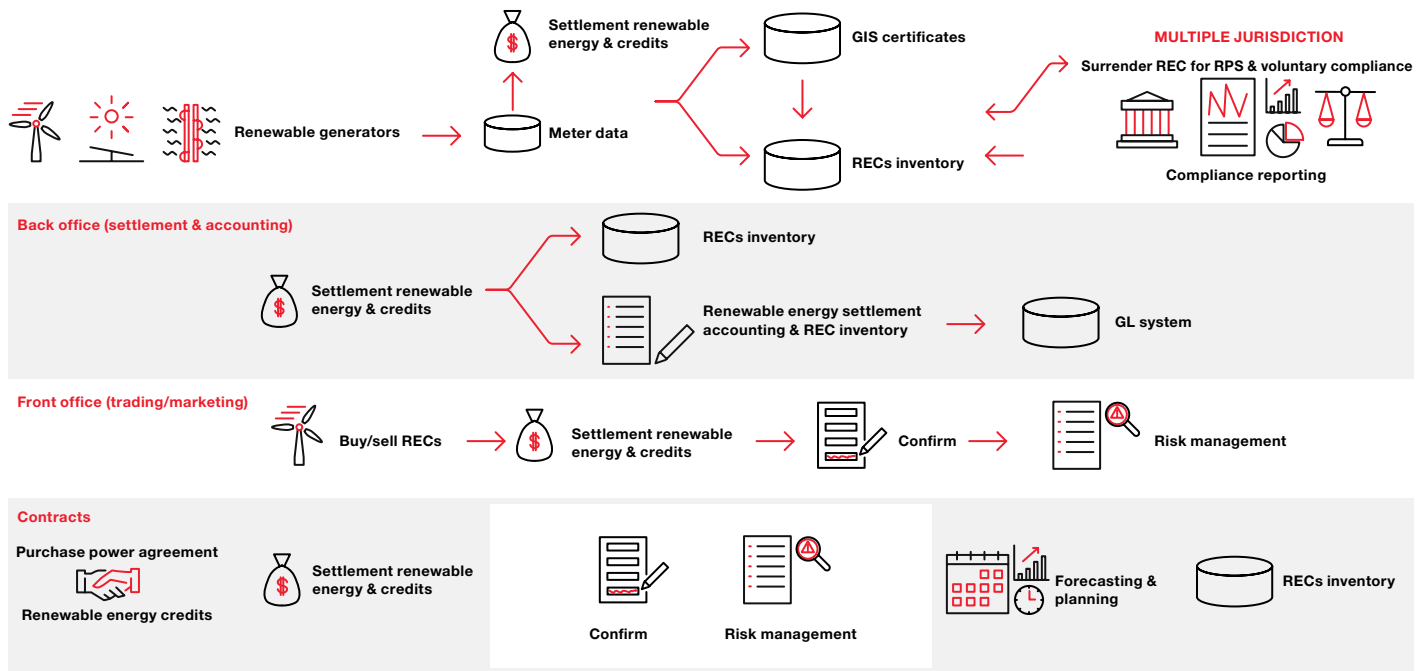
Settlement renewable energy & credits

GIS certificates

MULTIPLE JURISDICTION

Surrender REC for RPS & voluntary compliance

Renewable generators

Meter data

RECs inventory

Compliance reporting

Back office (settlement & accounting)

RECs inventory

Settlement renewable energy & credits

Renewable energy settlement accounting & REC inventory

GL system

Front office (trading/marketing)

Buy/sell RECs

Settlement renewable energy & credits

Confirm

Risk management

Contracts

Purchase power agreement

Renewable energy credits

Settlement renewable energy & credits

Confirm

Risk management

Forecasting & planning

RECs inventory